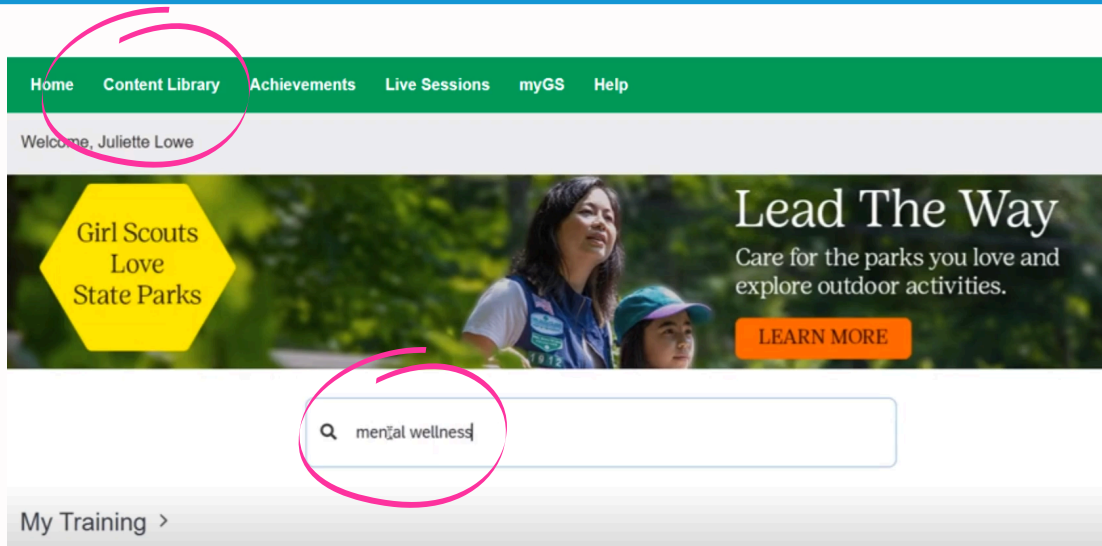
Home Content Library Achievements Live Sessions myGS Help

Welcome, Juliette Lowe

Girl Scouts Love State Parks

Lead The Way

Care for the parks you love and explore outdoor activities.

LEARN MORE

mental wellness

My Training >